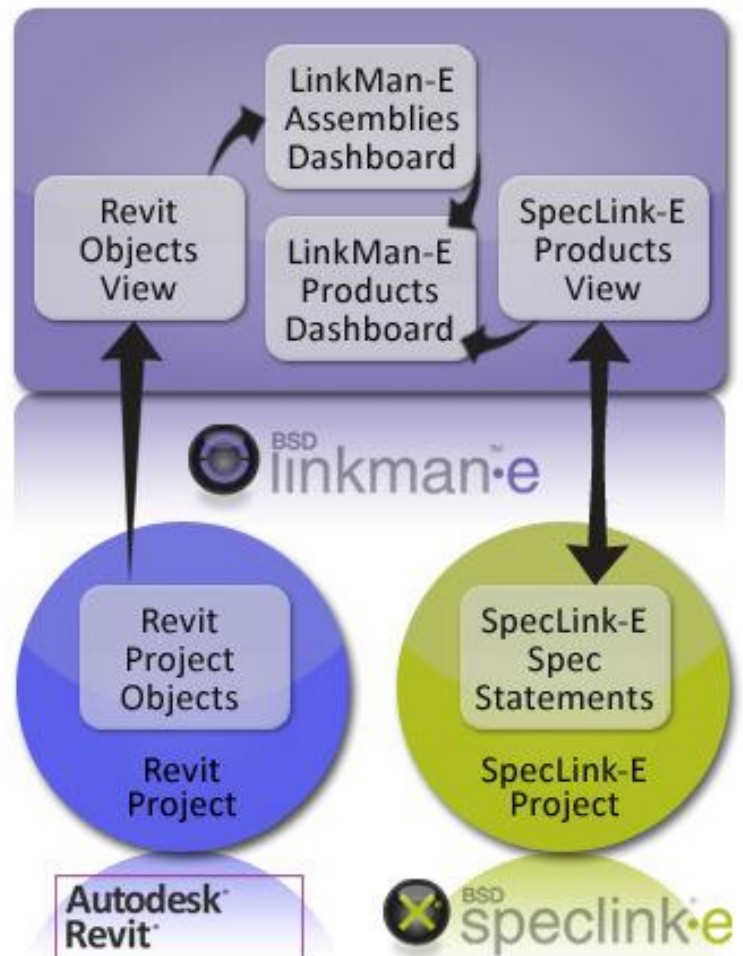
LinkMan-E Assemblies Dashboard

Revit Objects View

LinkMan-E Products Dashboard

SpecLink-E Products View

BSD linkman·e™

Revit Project Objects

Revit Project

SpecLink-E Spec Statements

SpecLink-E Project

Autodesk® Revit®

BSD speclink·e